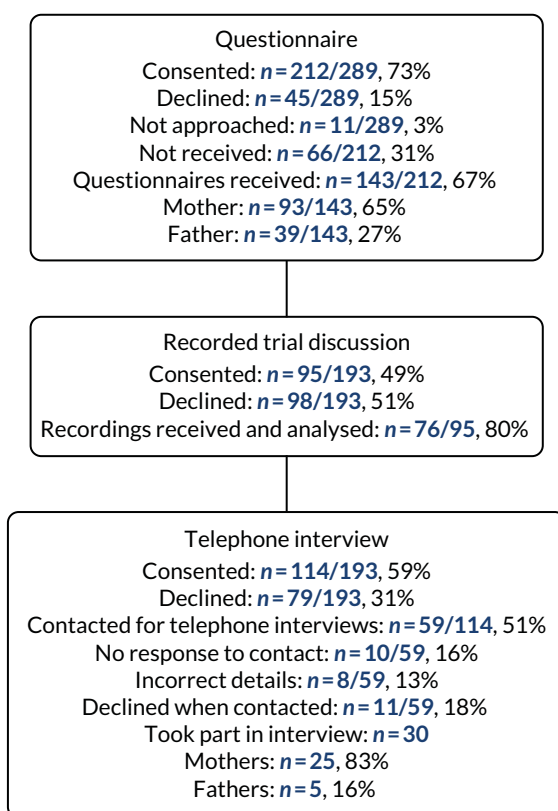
Questionnaire
Consented: ***n* = 212/289**, 73%
Declined: ***n* = 45/289**, 15%
Not approached: ***n* = 11/289**, 3%
Not received: ***n* = 66/212**, 31%
Questionnaires received: ***n* = 143/212**, 67%
Mother: ***n* = 93/143**, 65%
Father: ***n* = 39/143**, 27%

Recorded trial discussion
Consented: ***n* = 95/193**, 49%
Declined: ***n* = 98/193**, 51%
Recordings received and analysed: ***n* = 76/95**, 80%

Telephone interview
Consented: ***n* = 114/193**, 59%
Declined: ***n* = 79/193**, 31%
Contacted for telephone interviews: ***n* = 59/114**, 51%
No response to contact: ***n* = 10/59**, 16%
Incorrect details: ***n* = 8/59**, 13%
Declined when contacted: ***n* = 11/59**, 18%
Took part in interview: ***n* = 30**
Mothers: ***n* = 25**, 83%
Fathers: ***n* = 5**, 16%